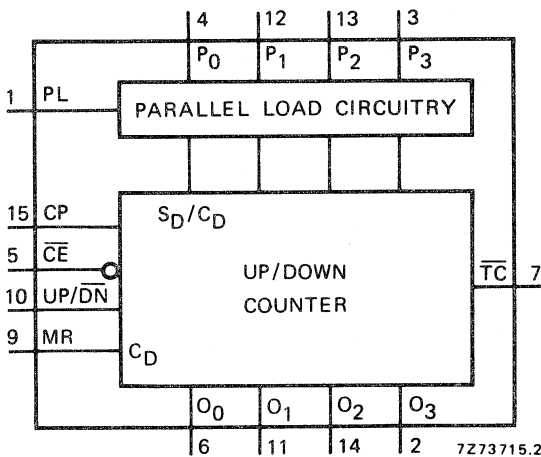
4 12 13 3

$P_0$ $P_1$ $P_2$ $P_3$

1 PL

PARALLEL LOAD CIRCUITRY

15 CP

5 $\overline{CE}$

10 UP/$\overline{DN}$

9 MR

$S_D/C_D$

UP/DOWN COUNTER

$C_D$

$\overline{TC}$ 7

$O_0$ $O_1$ $O_2$ $O_3$

6 11 14 2

7Z73715.2